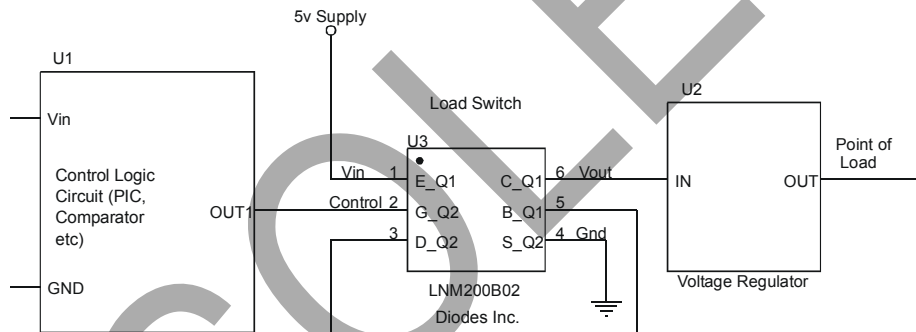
5v Supply

U1

Vin

Control Logic Circuit (PIC, Comparator etc)

OUT1

GND

Load Switch

U3

Vin 1 E_Q1

Control 2 G_Q2

3 D_Q2

C_Q1 6 Vout

B_Q1 5

S_Q2 4 Gnd

LNM200B02

Diodes Inc.

U2

IN

OUT

Voltage Regulator

Point of Load